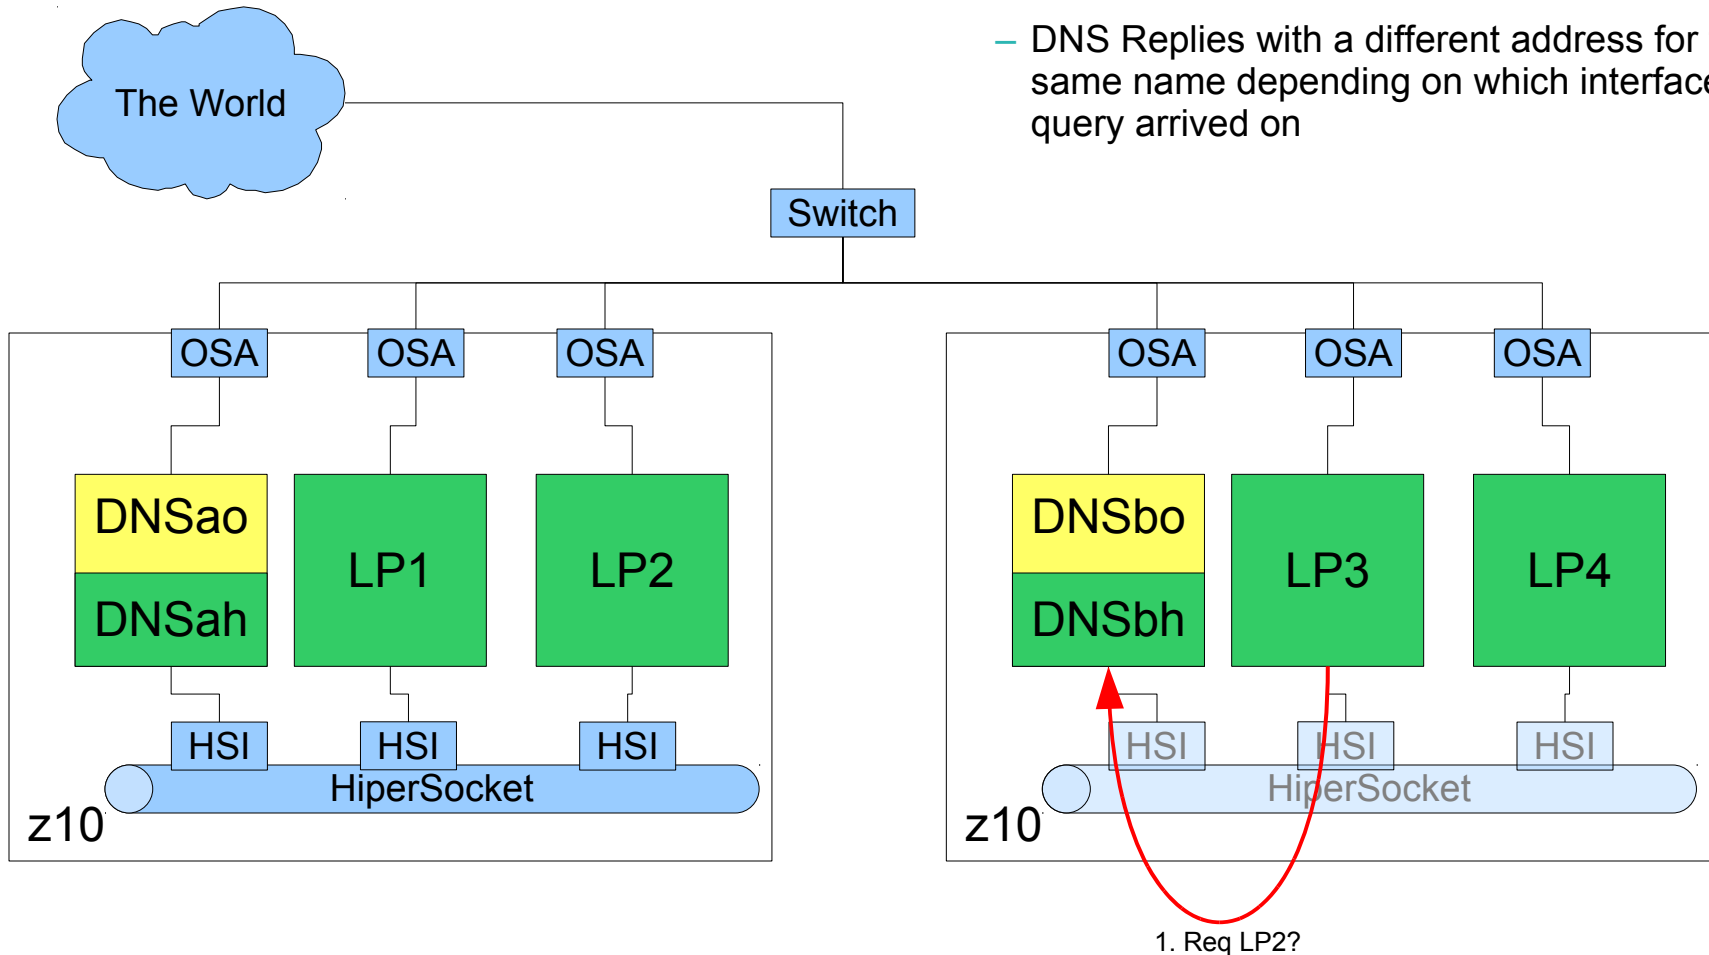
– DNS Replies with a different address for same name depending on which interface query arrived on

The World

Switch

OSA OSA OSA

DNSao
DNSah

LP1

LP2

HSI HSI HSI

HiperSocket

z10

OSA OSA OSA

DNSbo
DNSbh

LP3

LP4

HSI HSI HSI

HiperSocket

z10

1. Req LP2?